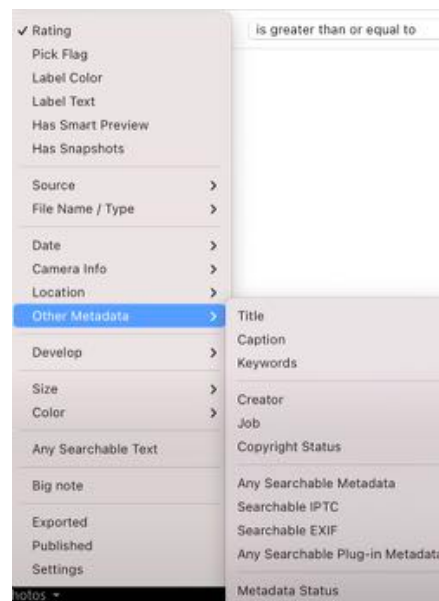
✓ Rating
Pick Flag
Label Color
Label Text
Has Smart Preview
Has Snapshots

Source >
File Name / Type >

Date >
Camera Info >
Location >
Other Metadata >

Develop >

Size >
Color >

Any Searchable Text

Big note

Exported
Published
Settings

hotos ▾

is greater than or equal to

Title
Caption
Keywords

Creator
Job
Copyright Status

Any Searchable Metadata
Searchable IPTC
Searchable EXIF
Any Searchable Plug-in Metadata

Metadata Status